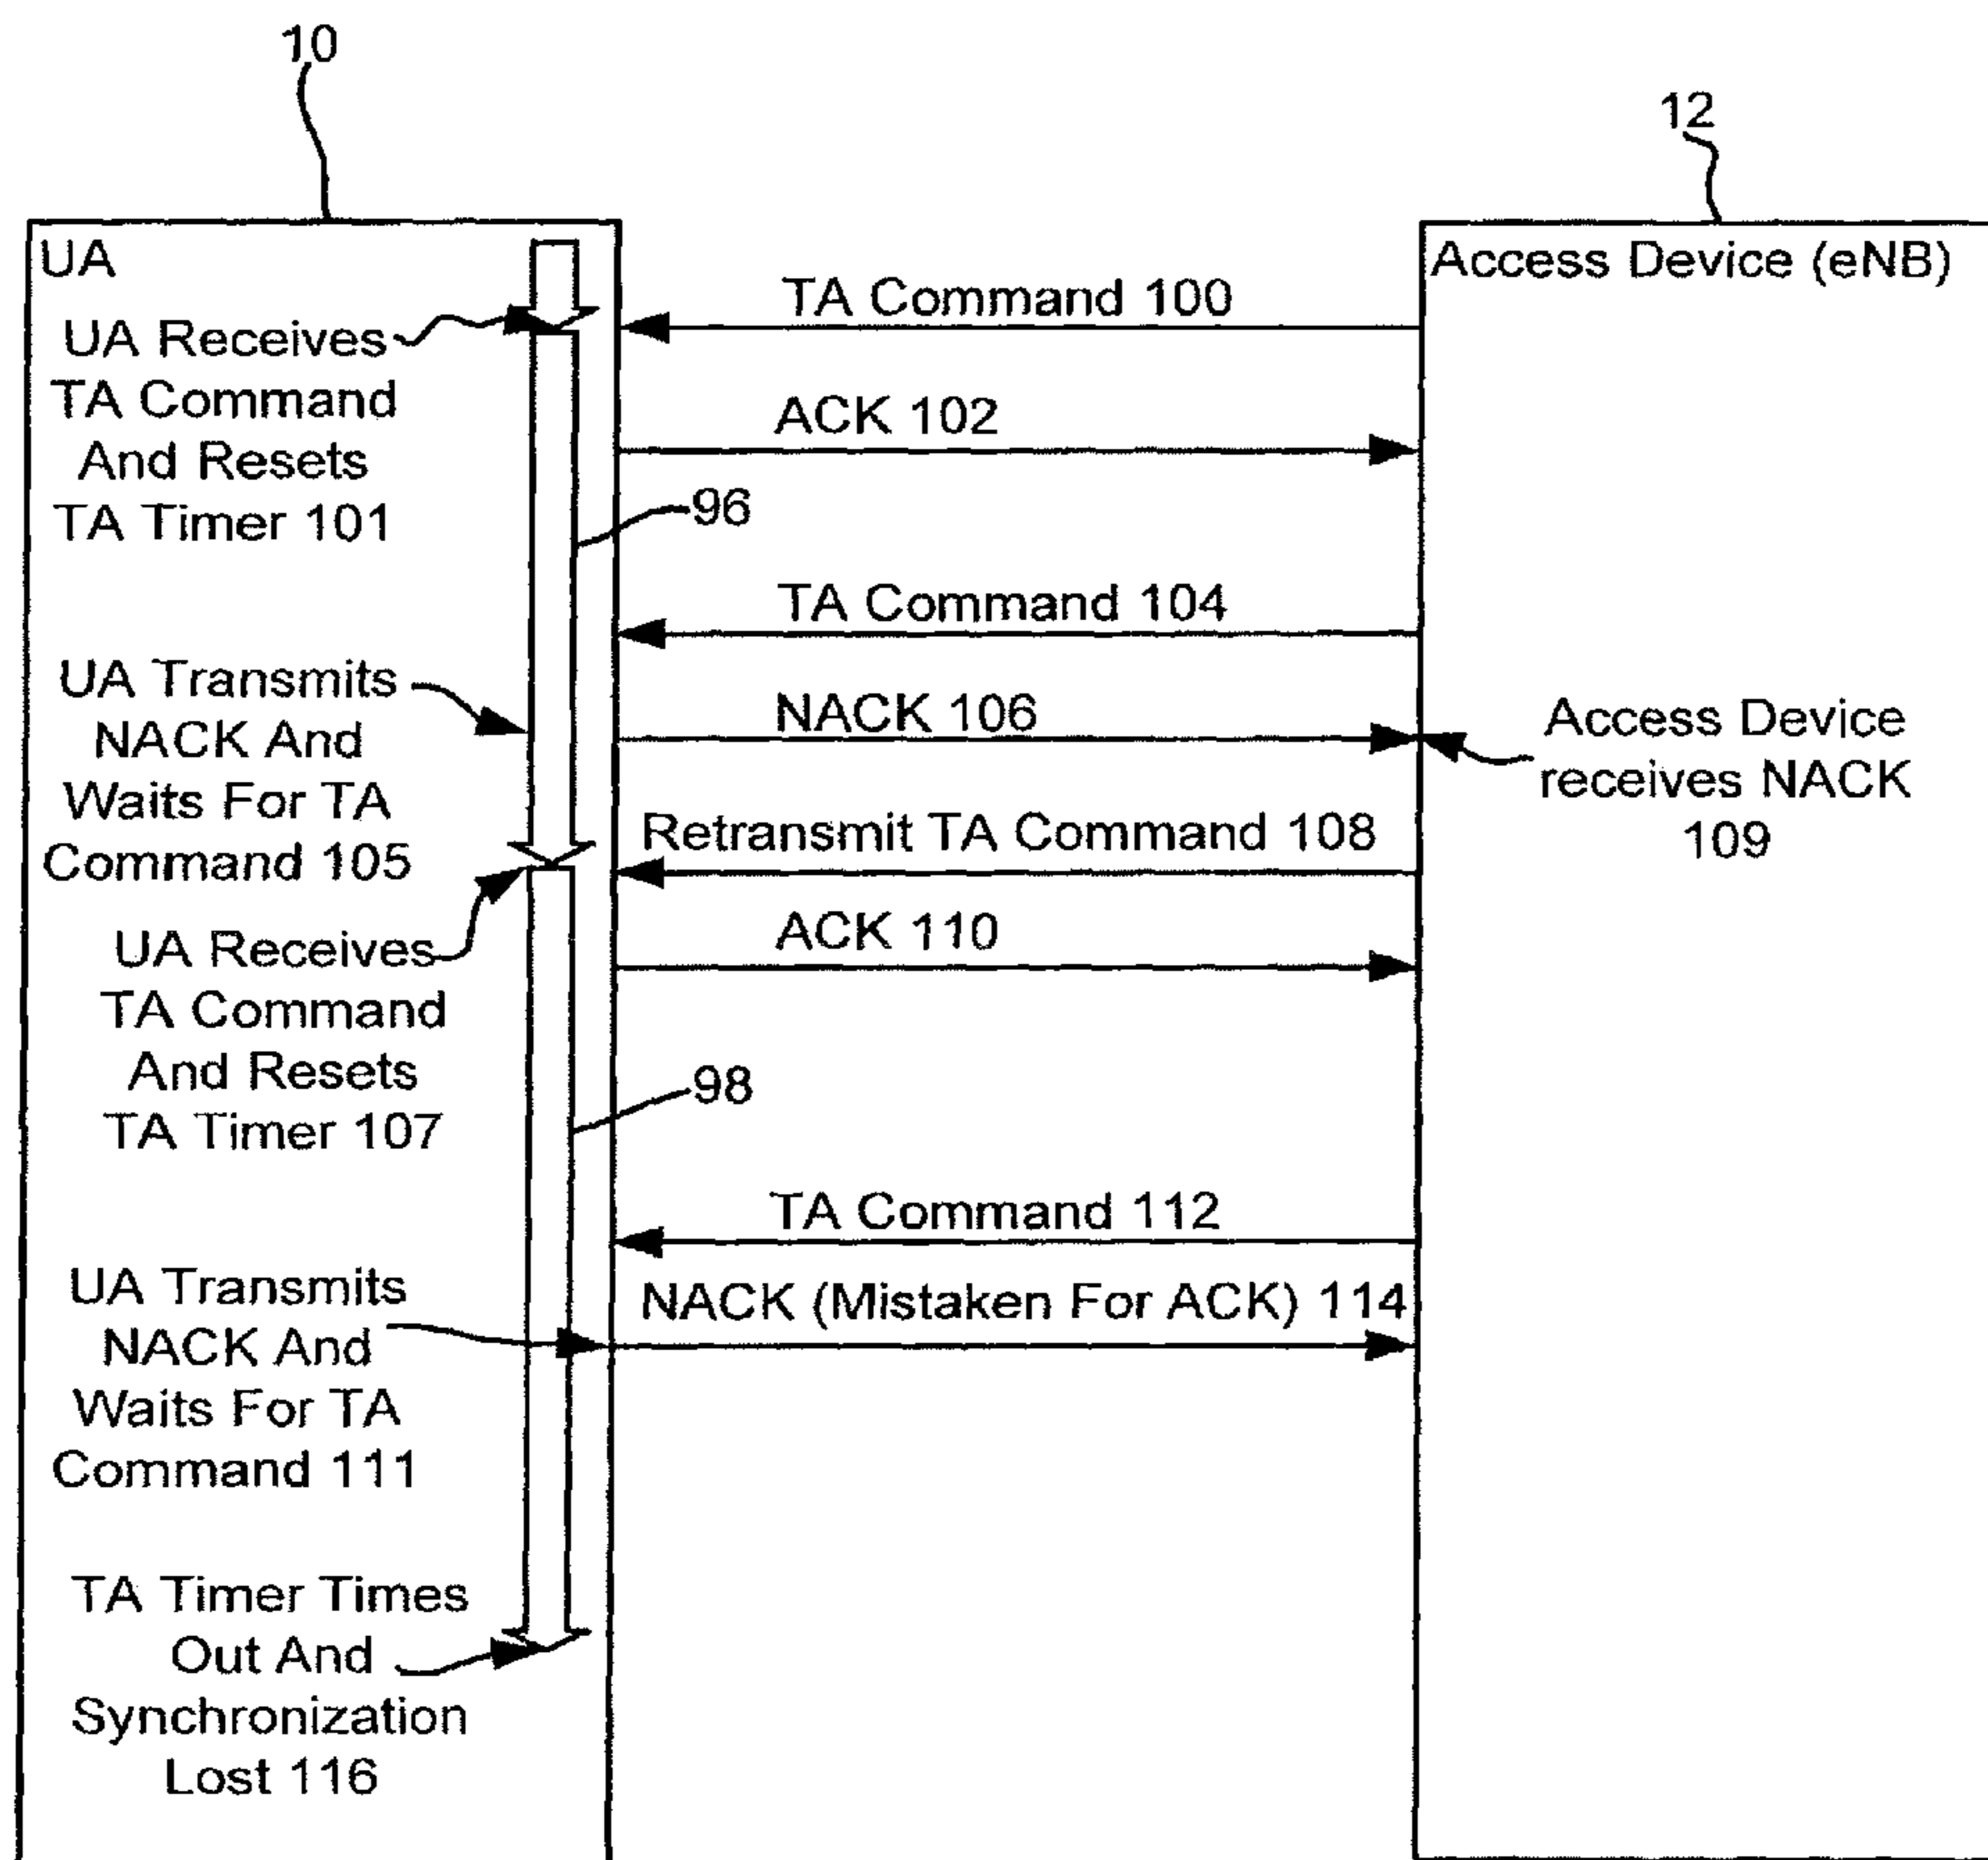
10

12

UA

Access Device (eNB)

TA Command 100

UA Receives TA Command And Resets TA Timer 101

ACK 102

96

TA Command 104

UA Transmits NACK And Waits For TA Command 105

NACK 106

Access Device receives NACK 109

Retransmit TA Command 108

UA Receives TA Command And Resets TA Timer 107

ACK 110

98

TA Command 112

UA Transmits NACK And Waits For TA Command 111

NACK (Mistaken For ACK) 114

TA Timer Times Out And Synchronization Lost 116